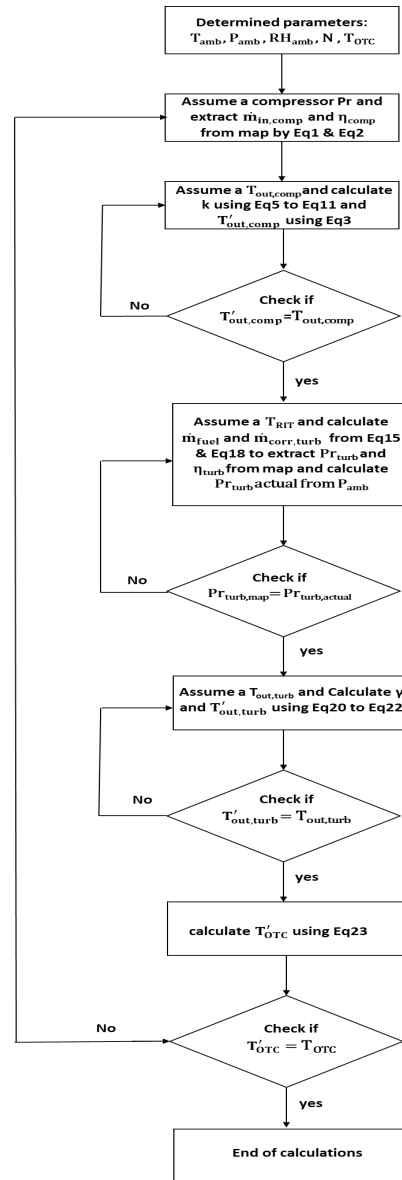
Determined parameters: $T_{amb}$, $P_{amb}$, $RH_{amb}$, N , $T_{OTC}$

Assume a compressor Pr and extract $\dot{m}_{in,comp}$ and $\eta_{comp}$ from map by Eq1 & Eq2

Assume a $T_{out,comp}$ and calculate k using Eq5 to Eq11 and $T'_{out,comp}$ using Eq3

Check if $T'_{out,comp} = T_{out,comp}$

No

yes

Assume a $T_{RIT}$ and calculate $\dot{m}_{fuel}$ and $\dot{m}_{corr,turb}$ from Eq15 & Eq18 to extract $Pr_{turb}$ and $\eta_{turb}$ from map and calculate $Pr_{turb}$ actual from $P_{amb}$

Check if $Pr_{turb,map} = Pr_{turb,actual}$

No

yes

Assume a $T_{out,turb}$ and Calculate γ and $T'_{out,turb}$ using Eq20 to Eq22

Check if $T'_{out,turb} = T_{out,turb}$

No

yes

calculate $T'_{OTC}$ using Eq23

No

Check if $T'_{OTC} = T_{OTC}$

yes

End of calculations